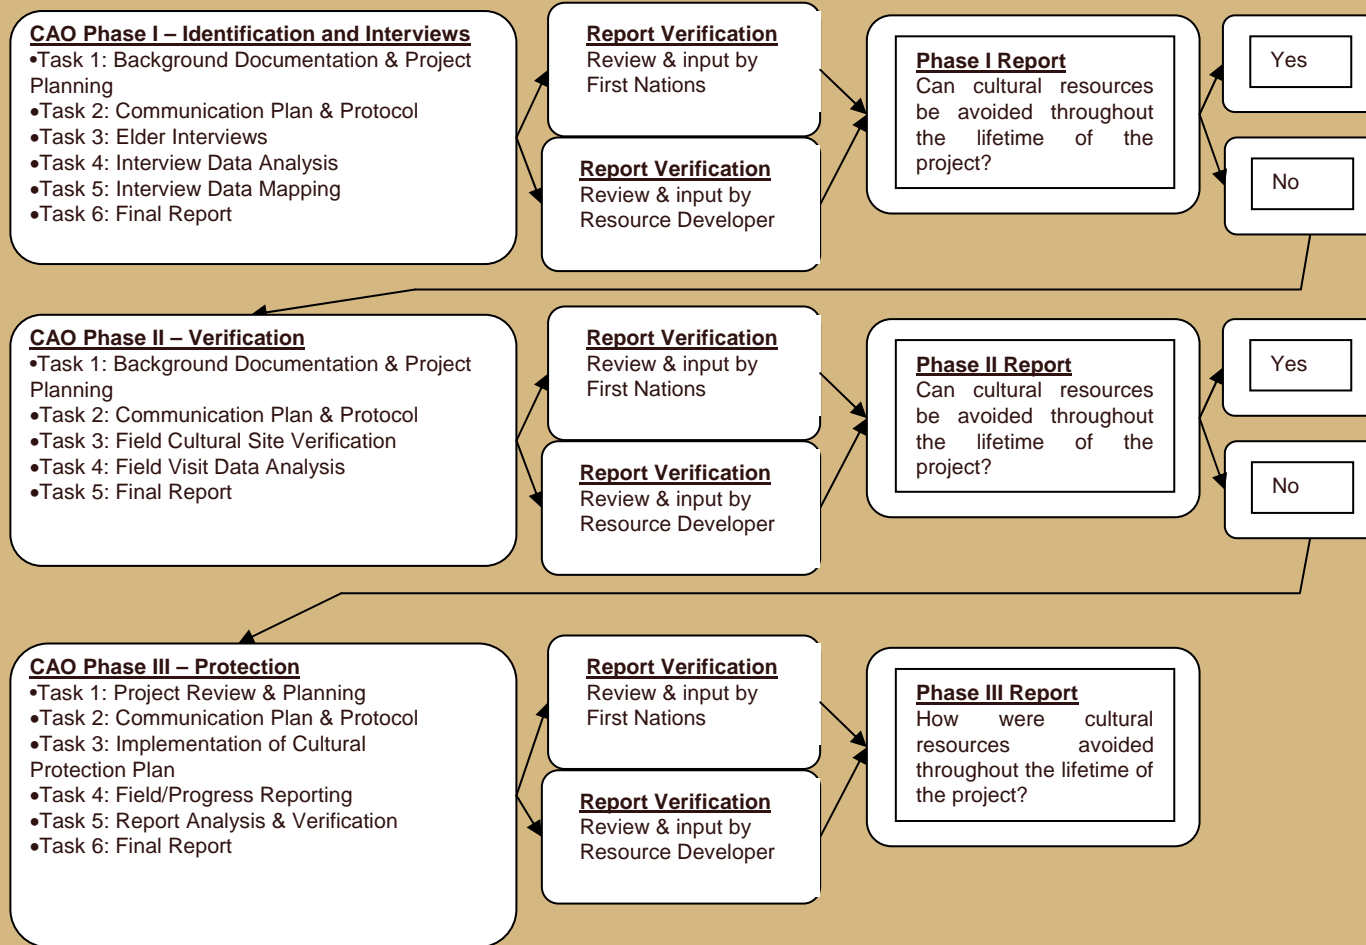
CAO Phase I – Identification and Interviews
•Task 1: Background Documentation & Project Planning
•Task 2: Communication Plan & Protocol
•Task 3: Elder Interviews
•Task 4: Interview Data Analysis
•Task 5: Interview Data Mapping
•Task 6: Final Report

Report Verification
Review & input by First Nations

Report Verification
Review & input by Resource Developer

Phase I Report
Can cultural resources be avoided throughout the lifetime of the project?

Yes

No

CAO Phase II – Verification
•Task 1: Background Documentation & Project Planning
•Task 2: Communication Plan & Protocol
•Task 3: Field Cultural Site Verification
•Task 4: Field Visit Data Analysis
•Task 5: Final Report

Report Verification
Review & input by First Nations

Report Verification
Review & input by Resource Developer

Phase II Report
Can cultural resources be avoided throughout the lifetime of the project?

Yes

No

CAO Phase III – Protection
•Task 1: Project Review & Planning
•Task 2: Communication Plan & Protocol
•Task 3: Implementation of Cultural Protection Plan
•Task 4: Field/Progress Reporting
•Task 5: Report Analysis & Verification
•Task 6: Final Report

Report Verification
Review & input by First Nations

Report Verification
Review & input by Resource Developer

Phase III Report
How were cultural resources avoided throughout the lifetime of the project?